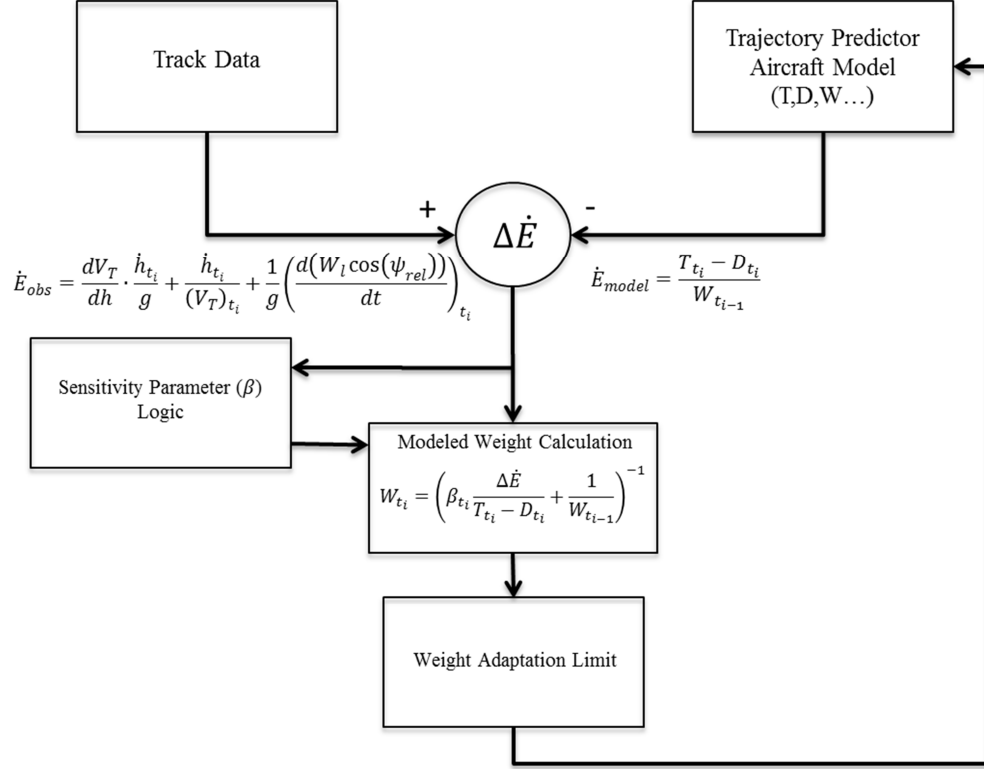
Track Data

Trajectory Predictor Aircraft Model (T,D,W…)

+

$\Delta\dot{E}$

-

$\dot{E}_{obs} = \frac{dV_T}{dh} \cdot \frac{\dot{h}_{t_i}}{g} + \frac{\dot{h}_{t_i}}{(V_T)_{t_i}} + \frac{1}{g}\left(\frac{d\left(W_l \cos(\psi_{rel})\right)}{dt}\right)_{t_i}$

$\dot{E}_{model} = \frac{T_{t_i} - D_{t_i}}{W_{t_{i-1}}}$

Sensitivity Parameter ($\beta$) Logic

Modeled Weight Calculation

$W_{t_i} = \left(\beta_{t_i} \frac{\Delta\dot{E}}{T_{t_i} - D_{t_i}} + \frac{1}{W_{t_{i-1}}}\right)^{-1}$

Weight Adaptation Limit